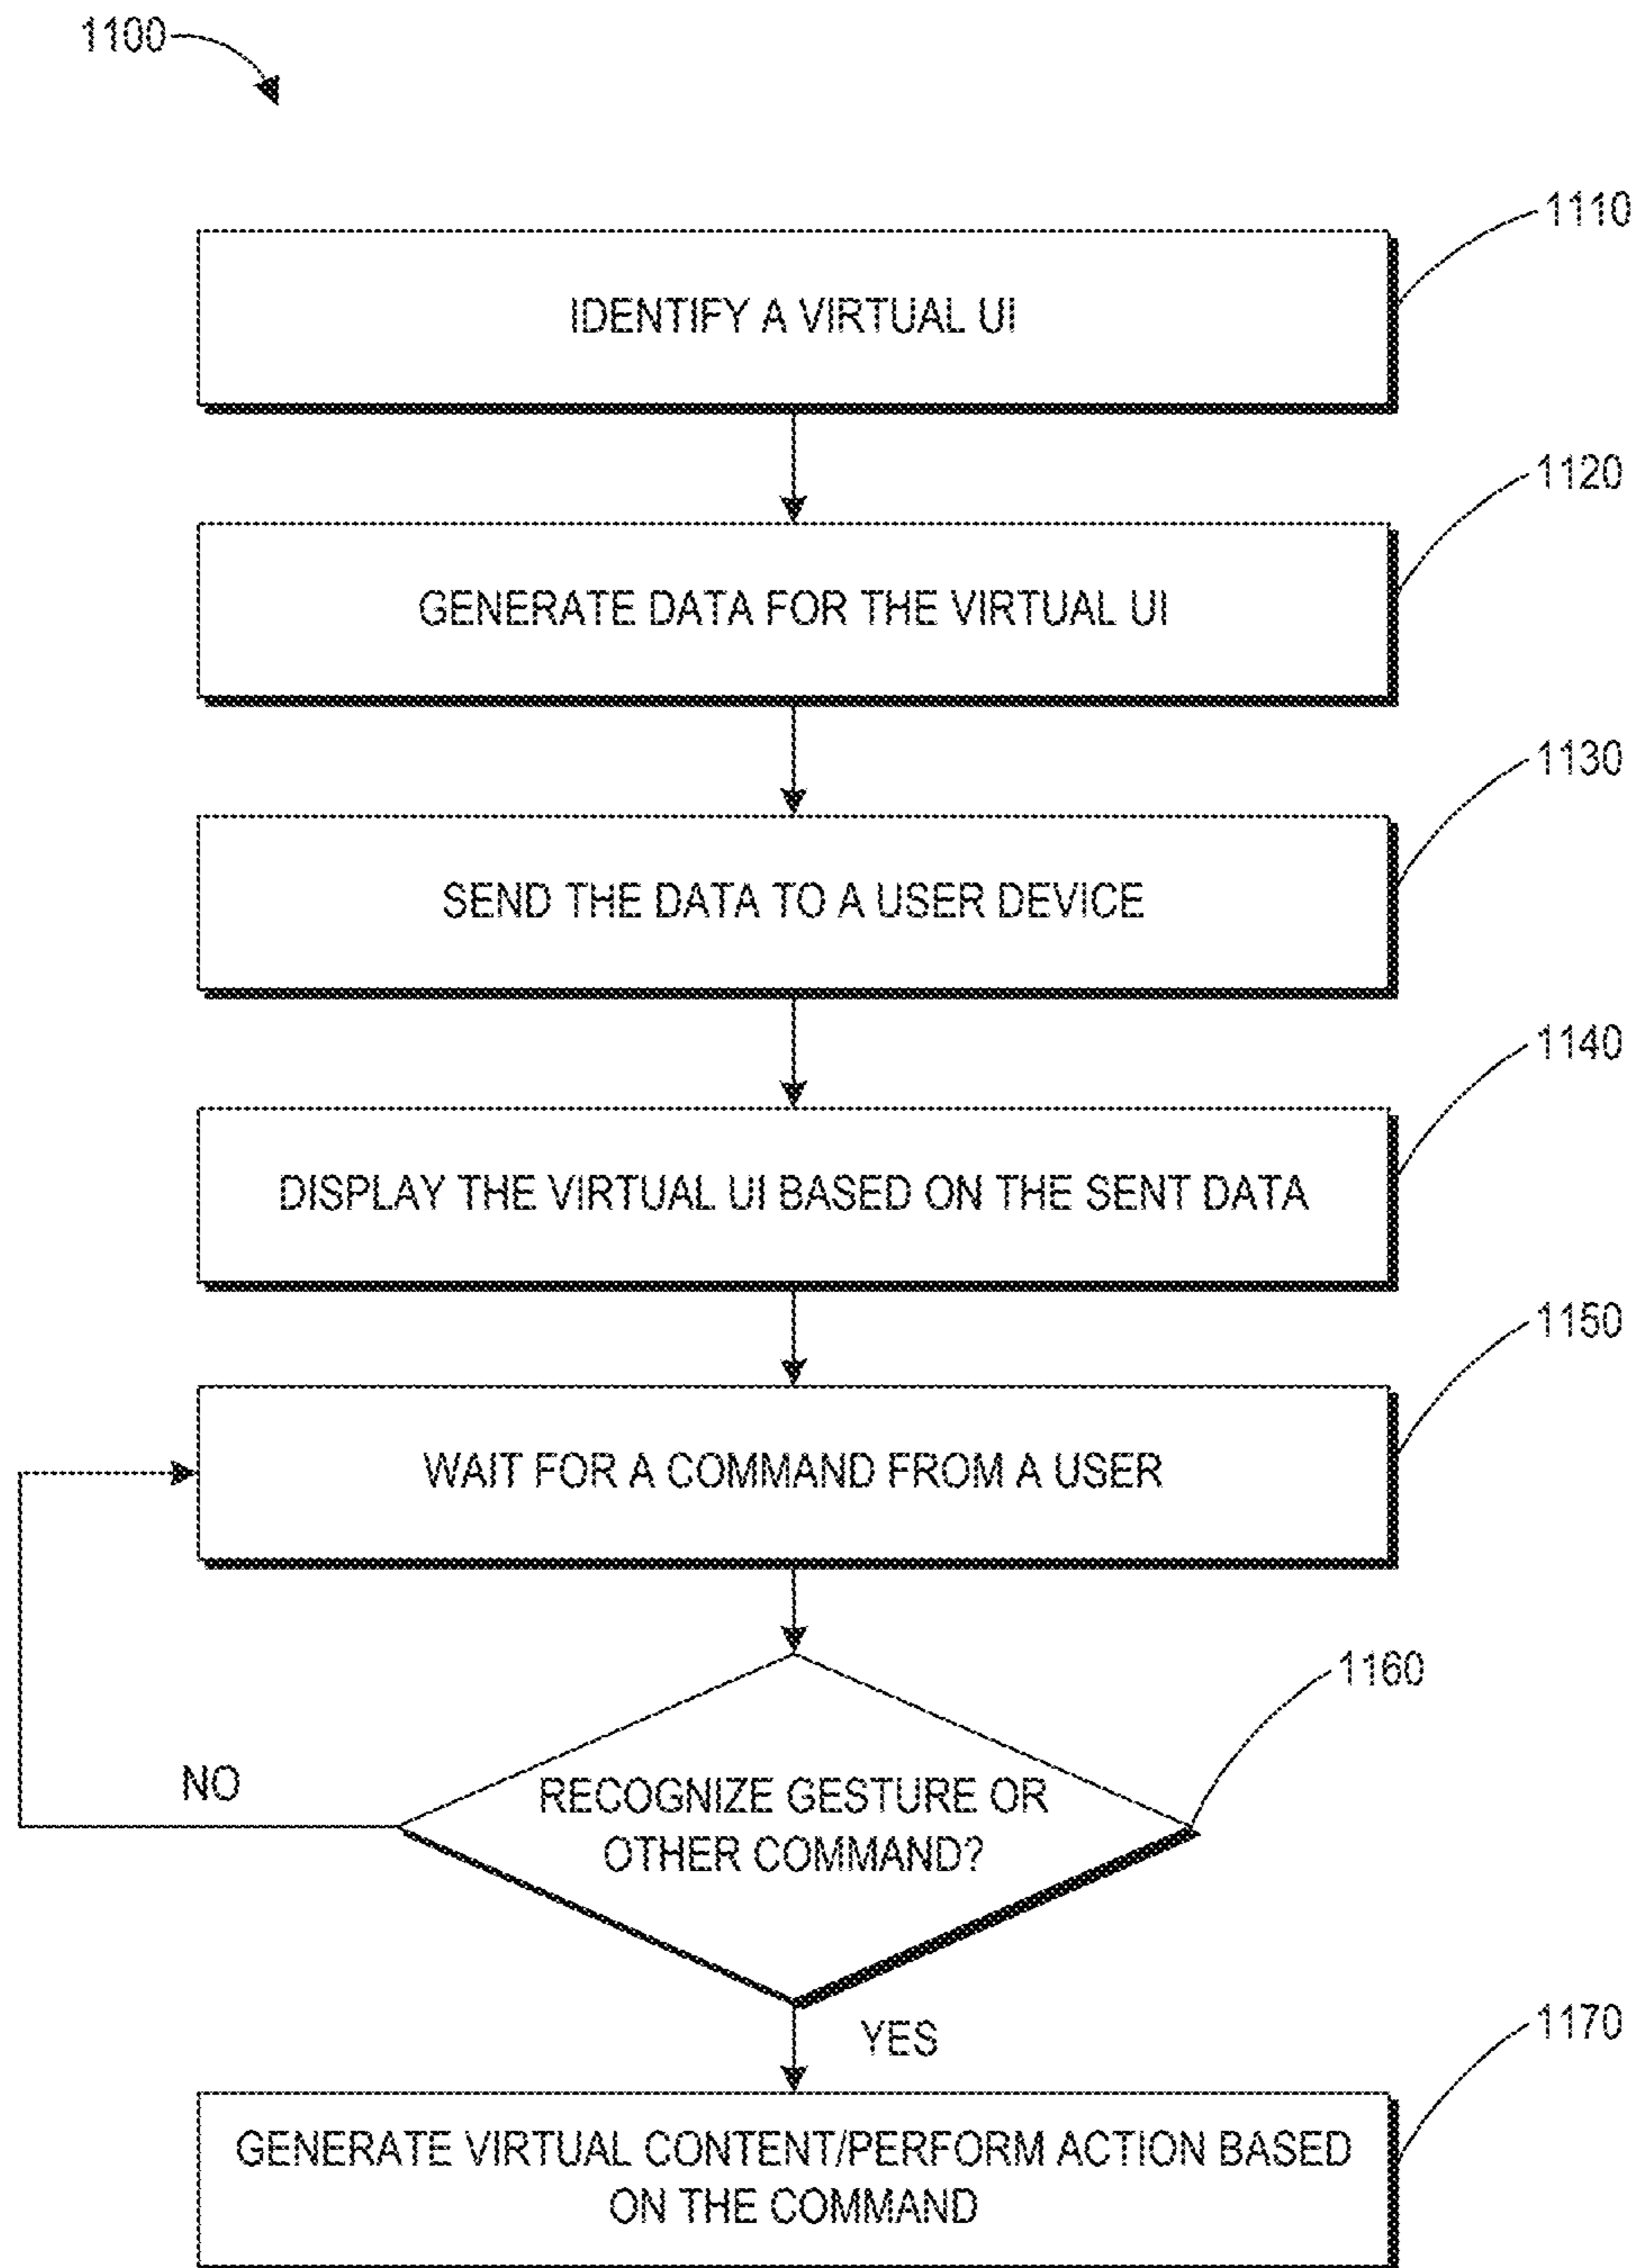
1100

1110

IDENTIFY A VIRTUAL UI

1120

GENERATE DATA FOR THE VIRTUAL UI

1130

SEND THE DATA TO A USER DEVICE

1140

DISPLAY THE VIRTUAL UI BASED ON THE SENT DATA

1150

WAIT FOR A COMMAND FROM A USER

1160

NO

RECOGNIZE GESTURE OR OTHER COMMAND?

YES

1170

GENERATE VIRTUAL CONTENT/PERFORM ACTION BASED ON THE COMMAND